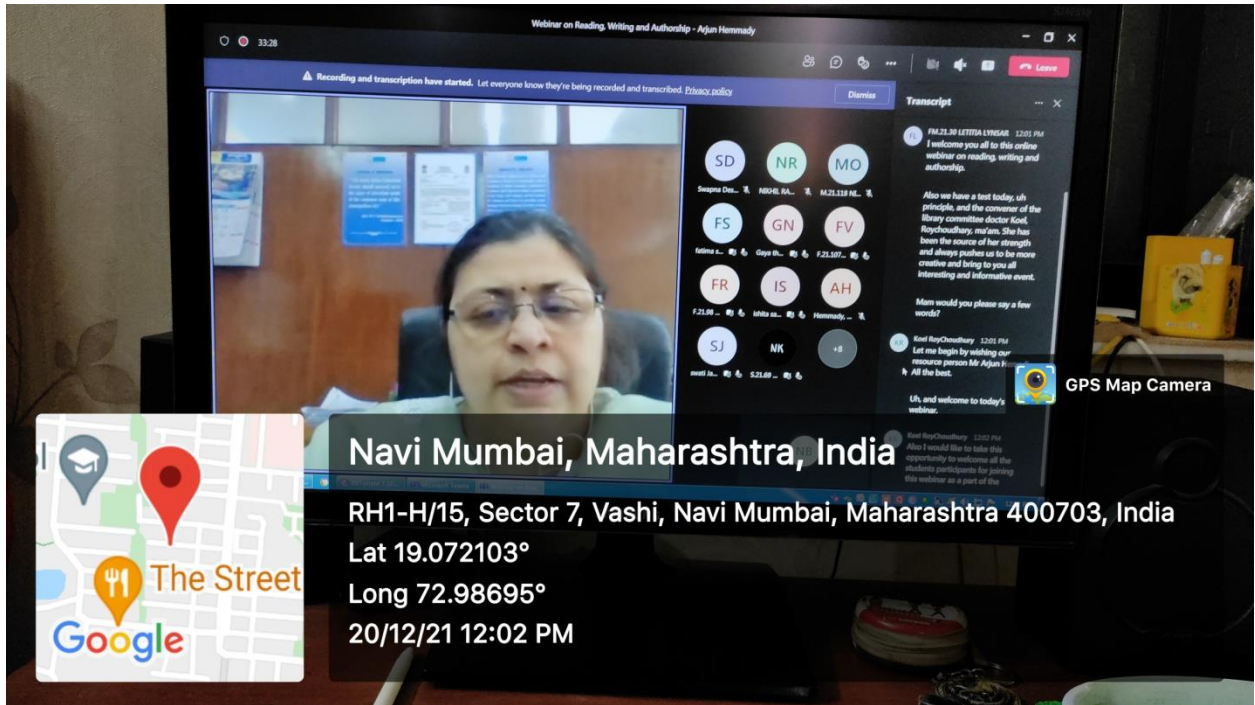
33:28

Webinar on Reading, Writing and Authorship - Arjun Hemmady

Leave

Recording and transcription have started. Let everyone know they're being recorded and transcribed. Privacy policy

Dismiss

Transcript

SD
Swapna Des...

NR
NIKHIL RA...

MO
M.21.118 NI...

FS
fatima s...

GN
Gaya th...

FV
F.21.107...

FR
F.21.08 ...

IS
ishita sa...

AH
Hemmady...

SJ
swati Ja...

NK
S.21.69 ...

+8

FL
FM.21.30 LETITIA LYNSAR 12:01 PM
I welcome you all to this online webinar on reading, writing and authorship.

Also we have a test today, uh principle, and the convener of the library committee doctor Koel, Roychoudhary, ma'am. She has been the source of her strength and always pushes us to be more creative and bring to you all interesting and informative event.

Mam would you please say a few words?

KR
Koel RoyChoudhury 12:01 PM
Let me begin by wishing our resource person Mr Arjun H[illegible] All the best.

Uh, and welcome to today's webinar.

Koel RoyChoudhury 12:02 PM
Also I would like to take this opportunity to welcome all the students participants for joining this webinar as a part of the

GPS Map Camera

The Street

Google

Navi Mumbai, Maharashtra, India

RH1-H/15, Sector 7, Vashi, Navi Mumbai, Maharashtra 400703, India
Lat 19.072103°
Long 72.98695°
20/12/21 12:02 PM